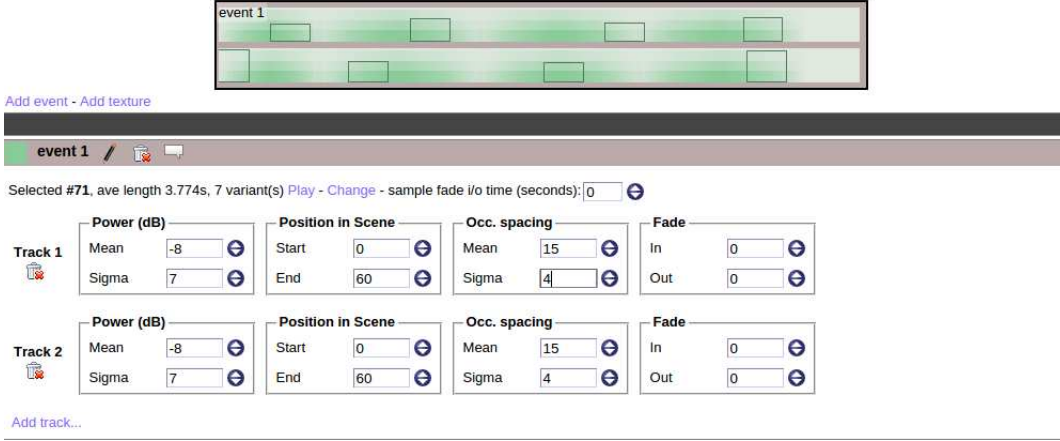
event 1

Add event - Add texture

event 1

Selected #71, ave length 3.774s, 7 variant(s) Play - Change - sample fade i/o time (seconds): 0

Track 1

Power (dB)
Mean -8
Sigma 7

Position in Scene
Start 0
End 60

Occ. spacing
Mean 15
Sigma 4

Fade
In 0
Out 0

Track 2

Power (dB)
Mean -8
Sigma 7

Position in Scene
Start 0
End 60

Occ. spacing
Mean 15
Sigma 4

Fade
In 0
Out 0

Add track...